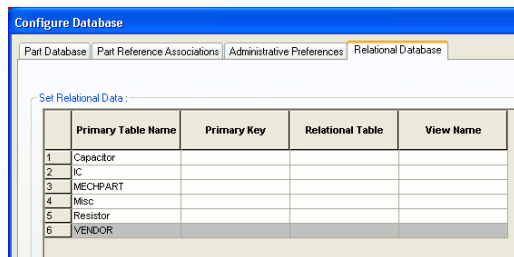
Configure Database

Part Database | Part Reference Associations | Administrative Preferences | Relational Database

Set Relational Data :

| | Primary Table Name | Primary Key | Relational Table | View Name |
|---|---|---|---|---|
| 1 | Capacitor | | | |
| 2 | IC | | | |
| 3 | MECHPART | | | |
| 4 | Misc | | | |
| 5 | Resistor | | | |
| 6 | VENDOR | | | |